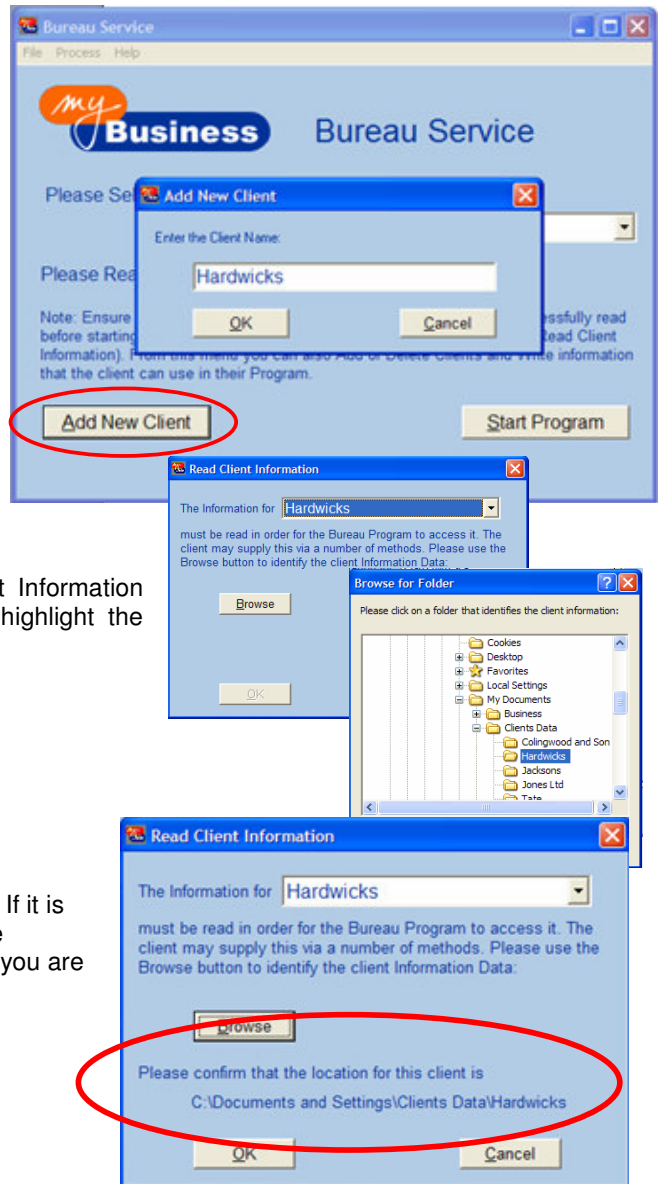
Bureau Service

File Process Help

my Business Bureau Service

Please Se

Add New Client

Enter the Client Name:

Hardwicks

OK

Cancel

Please Rea

Note: Ensure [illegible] essfully read before starting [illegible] Read Client Information). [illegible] that the client can use in their Program.

Add New Client

Start Program

Read Client Information

The Information for Hardwicks

must be read in order for the Bureau Program to access it. The client may supply this via a number of methods. Please use the Browse button to identify the client Information Data:

Browse

OK

t Information highlight the

Browse for Folder

Please click on a folder that identifies the client information:

Cookies
Desktop
Favorites
Local Settings
My Documents
Business
Clients Data
Colingwood and Son
Hardwicks
Jacksons
Jones Ltd
Tate

Read Client Information

The Information for Hardwicks

must be read in order for the Bureau Program to access it. The client may supply this via a number of methods. Please use the Browse button to identify the client Information Data:

Browse

Please confirm that the location for this client is

C:\Documents and Settings\Clients Data\Hardwicks

OK

Cancel

If it is
e
you are